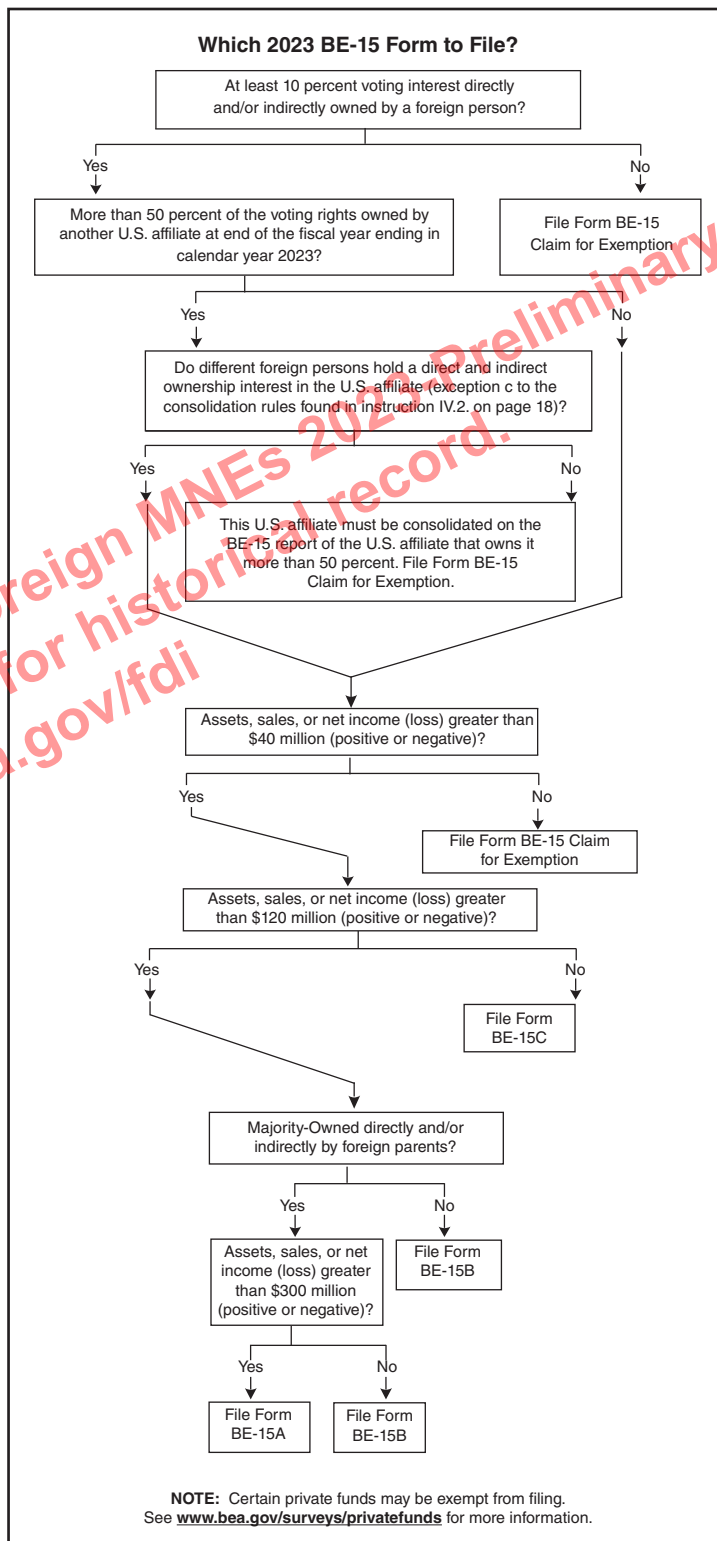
Which 2023 BE-15 Form to File?

At least 10 percent voting interest directly and/or indirectly owned by a foreign person?

Yes

No

More than 50 percent of the voting rights owned by another U.S. affiliate at end of the fiscal year ending in calendar year 2023?

File Form BE-15 Claim for Exemption

Yes

No

Do different foreign persons hold a direct and indirect ownership interest in the U.S. affiliate (exception c to the consolidation rules found in instruction IV.2. on page 18)?

Yes

No

This U.S. affiliate must be consolidated on the BE-15 report of the U.S. affiliate that owns it more than 50 percent. File Form BE-15 Claim for Exemption.

Assets, sales, or net income (loss) greater than \$40 million (positive or negative)?

Yes

No

File Form BE-15 Claim for Exemption

Assets, sales, or net income (loss) greater than \$120 million (positive or negative)?

Yes

No

File Form BE-15C

Majority-Owned directly and/or indirectly by foreign parents?

Yes

No

Assets, sales, or net income (loss) greater than \$300 million (positive or negative)?

File Form BE-15B

Yes

No

File Form BE-15A

File Form BE-15B

NOTE: Certain private funds may be exempt from filing. See www.bea.gov/surveys/privatefunds for more information.

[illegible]oreign MNEs 2023 Preliminary
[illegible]or historical record.
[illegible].gov/fdi